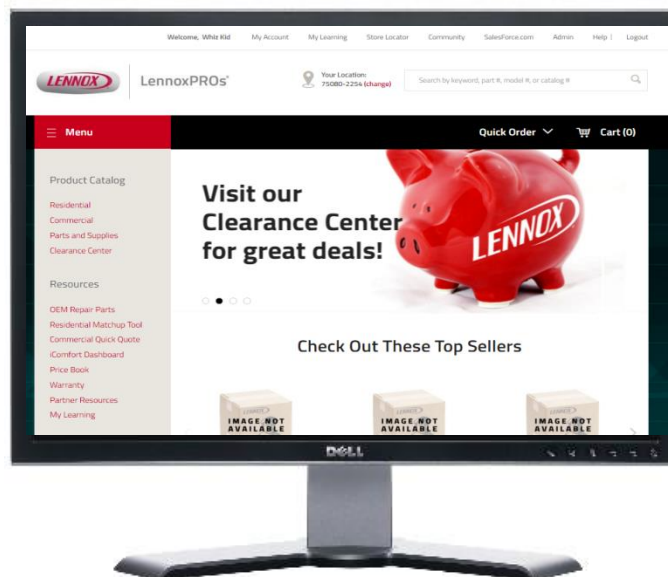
Welcome, Whiz Kid My Account My Learning Store Locator Community SalesForce.com Admin Help | Logout

LENNOX LennoxPROs

Your Location: 75080-2254 (change)

Search by keyword, part #, model #, or catalog #

Menu

Quick Order Cart (0)

Product Catalog

Residential
Commercial
Parts and Supplies
Clearance Center

Resources

OEM Repair Parts
Residential Matchup Tool
Commercial Quick Quote
iComfort Dashboard
Price Book
Warranty
Partner Resources
My Learning

Visit our Clearance Center for great deals!

LENNOX

Check Out These Top Sellers

IMAGE NOT AVAILABLE

IMAGE NOT AVAILABLE

IMAGE NOT AVAILABLE

DELL